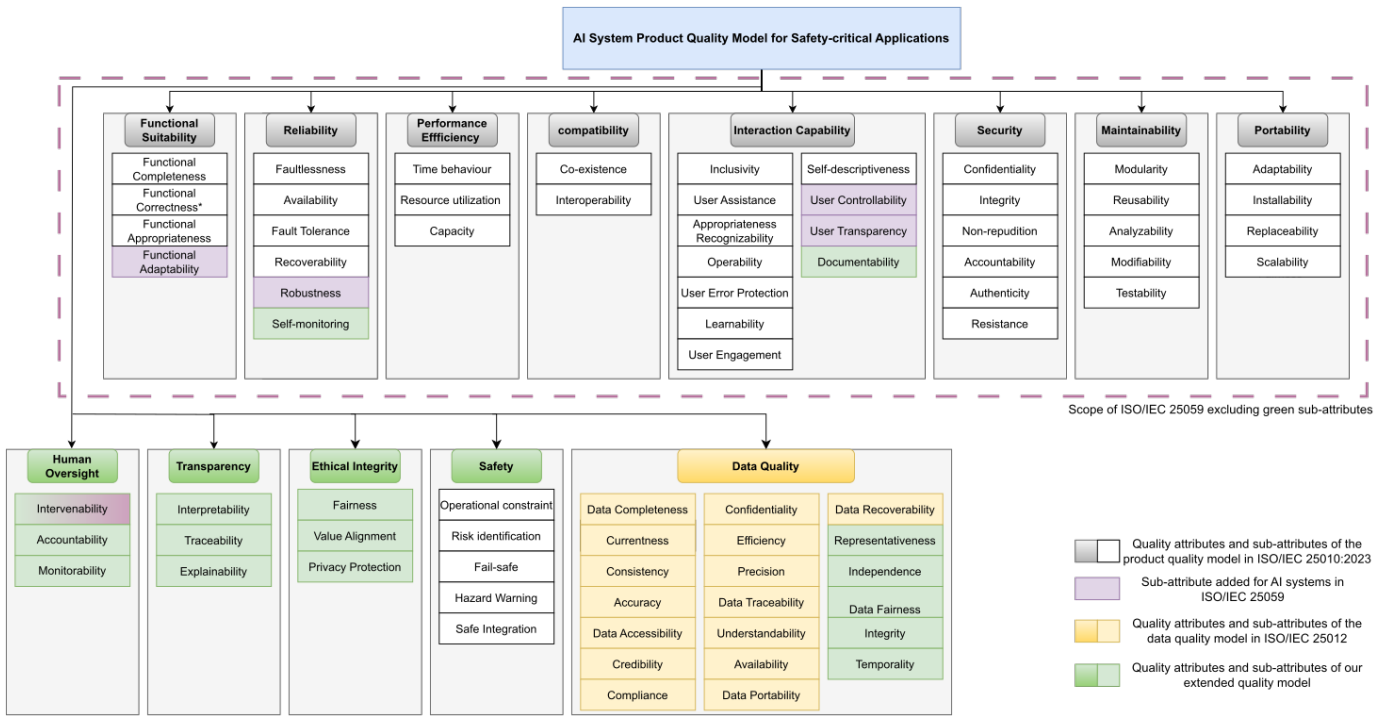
AI System Product Quality Model for Safety-critical Applications

Functional Suitability
Functional Completeness
Functional Correctness*
Functional Appropriateness
Functional Adaptability

Reliability
Faultlessness
Availability
Fault Tolerance
Recoverability
Robustness
Self-monitoring

Performance Effficiency
Time behaviour
Resource utilization
Capacity

compatibility
Co-existence
Interoperability

Interaction Capability
Inclusivity
User Assistance
Appropriateness Recognizability
Operability
User Error Protection
Learnability
User Engagement
Self-descriptiveness
User Controllability
User Transparency
Documentability

Security
Confidentiality
Integrity
Non-repudition
Accountability
Authenticity
Resistance

Maintainability
Modularity
Reusability
Analyzability
Modifiability
Testability

Portability
Adaptability
Installability
Replaceability
Scalability

Scope of ISO/IEC 25059 excluding green sub-attributes

Human Oversight
Intervenability
Accountability
Monitorability

Transparency
Interpretability
Traceability
Explainability

Ethical Integrity
Fairness
Value Alignment
Privacy Protection

Safety
Operational constraint
Risk identification
Fail-safe
Hazard Warning
Safe Integration

Data Quality
Data Completeness
Currentness
Consistency
Accuracy
Data Accessibility
Credibility
Compliance
Confidentiality
Efficiency
Precision
Data Traceability
Understandability
Availability
Data Portability
Data Recoverability
Representativeness
Independence
Data Fairness
Integrity
Temporality

Quality attributes and sub-attributes of the product quality model in ISO/IEC 25010:2023
Sub-attribute added for AI systems in ISO/IEC 25059
Quality attributes and sub-attributes of the data quality model in ISO/IEC 25012
Quality attributes and sub-attributes of our extended quality model